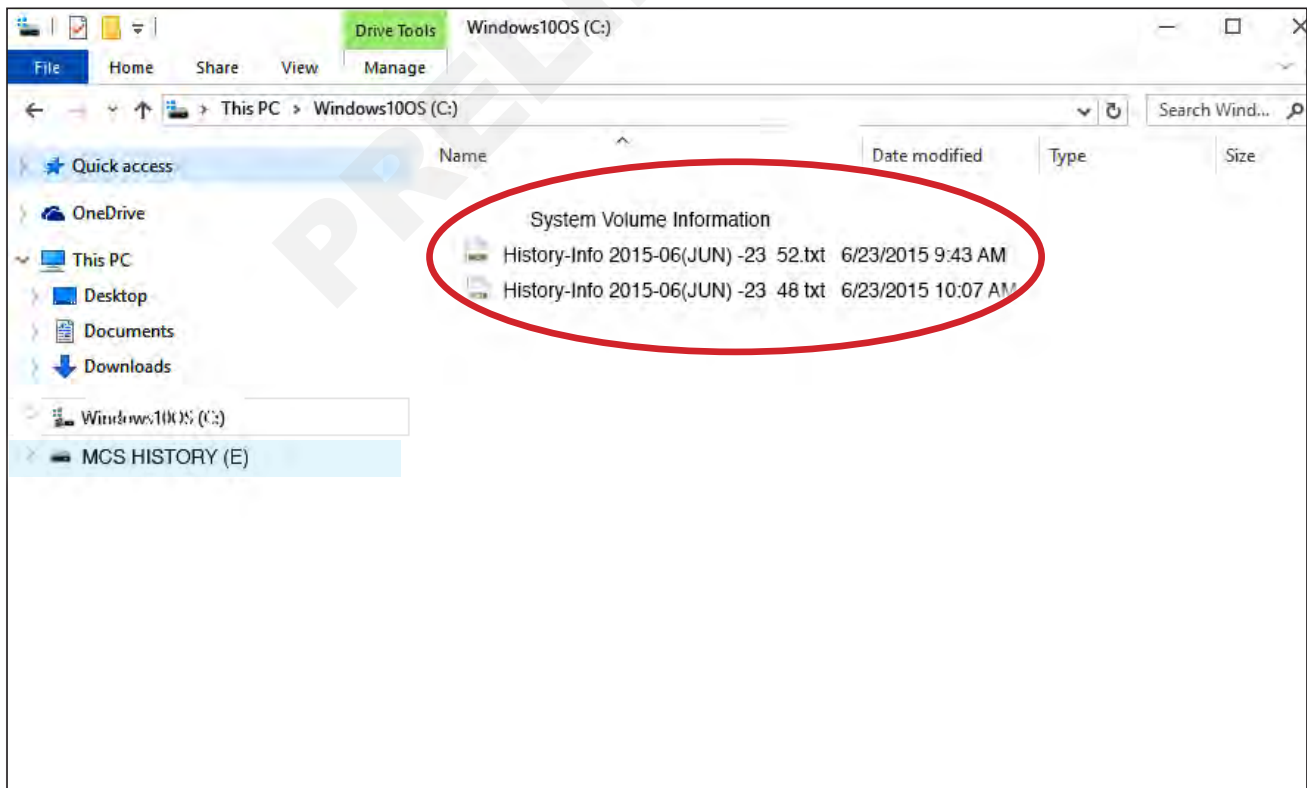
Drive Tools Windows10OS (C:)

File Home Share View Manage

This PC > Windows10OS (C:)

Search Wind...

Quick access

OneDrive

This PC

Desktop

Documents

Downloads

Windows10OS (C:)

MCS HISTORY (E)

| Name | Date modified | Type | Size |
|---|---|---|---|
| System Volume Information | | | |
| History-Info 2015-06(JUN) -23 52.txt | 6/23/2015 9:43 AM | | |
| History-Info 2015-06(JUN) -23 48 txt | 6/23/2015 10:07 AM | | |

PREL